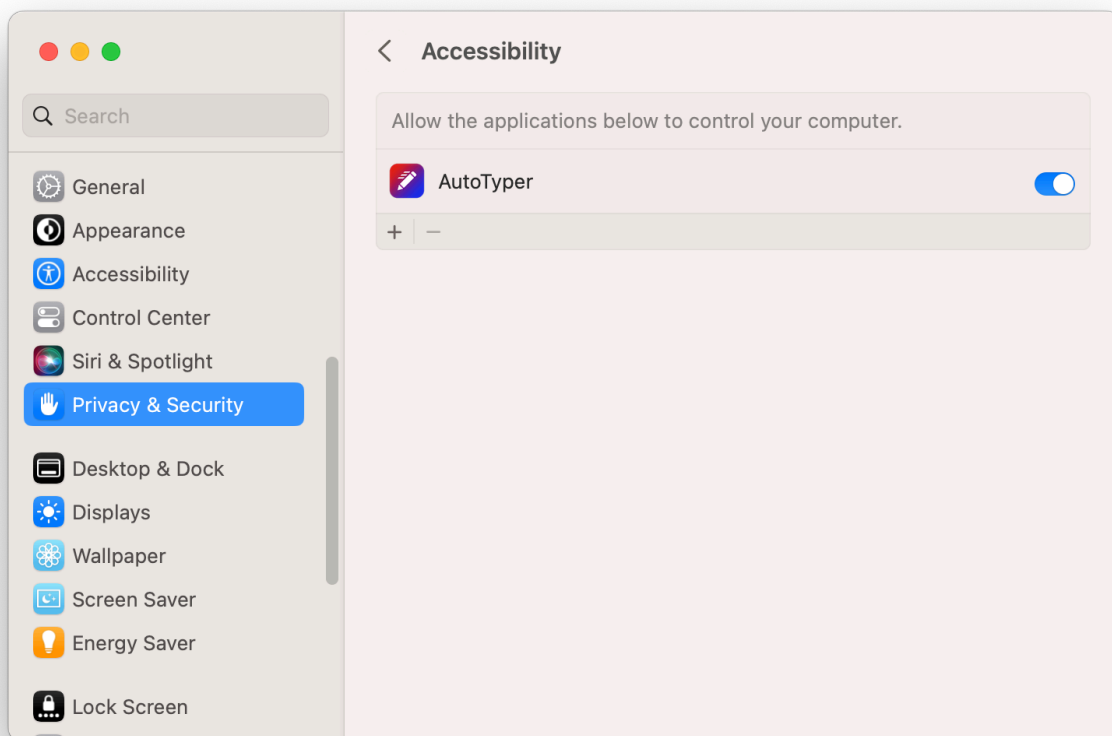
Search

General
Appearance
Accessibility
Control Center
Siri & Spotlight
Privacy & Security

Desktop & Dock
Displays
Wallpaper
Screen Saver
Energy Saver

Lock Screen

<
Accessibility

Allow the applications below to control your computer.

AutoTyper

+ −